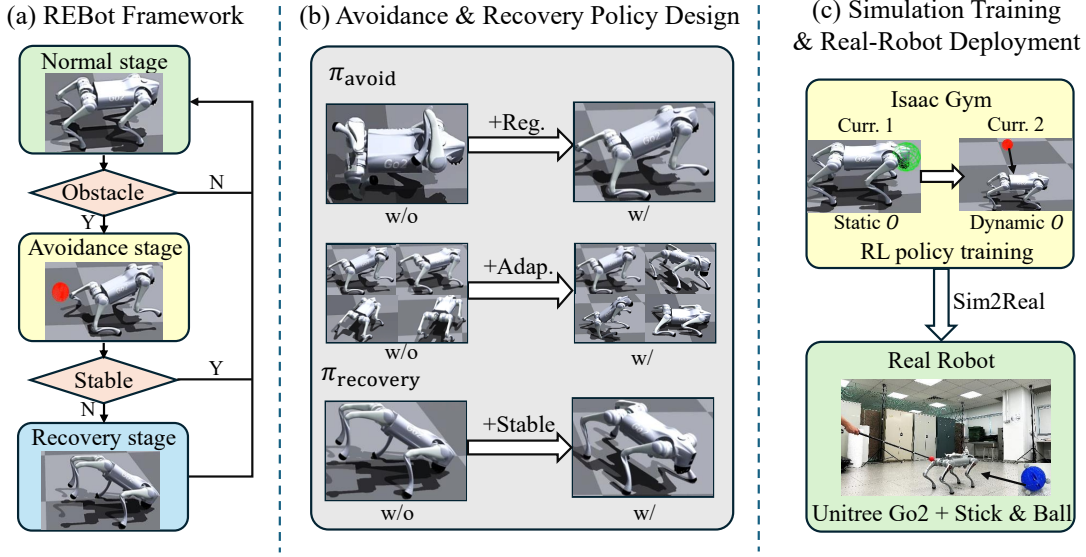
(a) REBot Framework

Normal stage

Obstacle

N

Y

Avoidance stage

Stable

Y

N

Recovery stage

(b) Avoidance & Recovery Policy Design

$\pi_{\text{avoid}}$

+Reg.

w/o

w/

+Adap.

w/o

w/

$\pi_{\text{recovery}}$

+Stable

w/o

w/

(c) Simulation Training & Real-Robot Deployment

Isaac Gym

Curr. 1

Curr. 2

Static $O$

Dynamic $O$

RL policy training

Sim2Real

Real Robot

Unitree Go2 + Stick & Ball